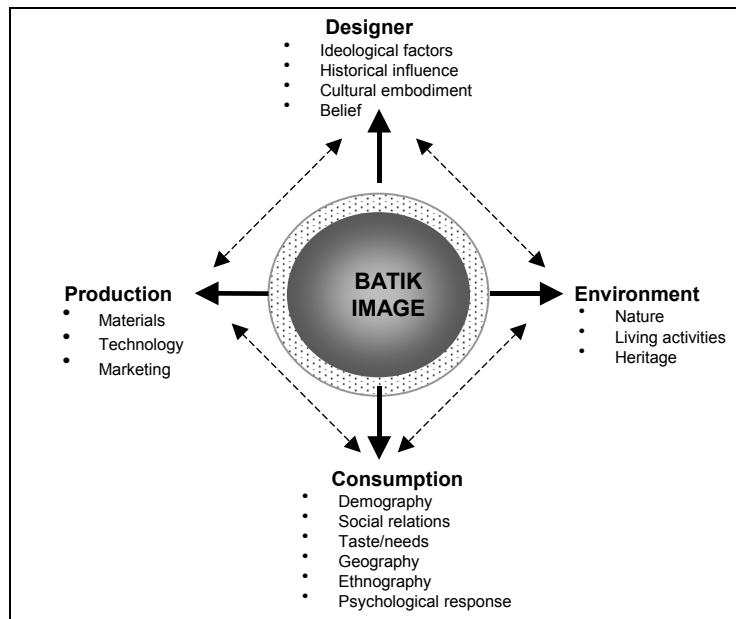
Designer
- Ideological factors
- Historical influence
- Cultural embodiment
- Belief

Production
- Materials
- Technology
- Marketing

BATIK IMAGE

Environment
- Nature
- Living activities
- Heritage

Consumption
- Demography
- Social relations
- Taste/needs
- Geography
- Ethnography
- Psychological response